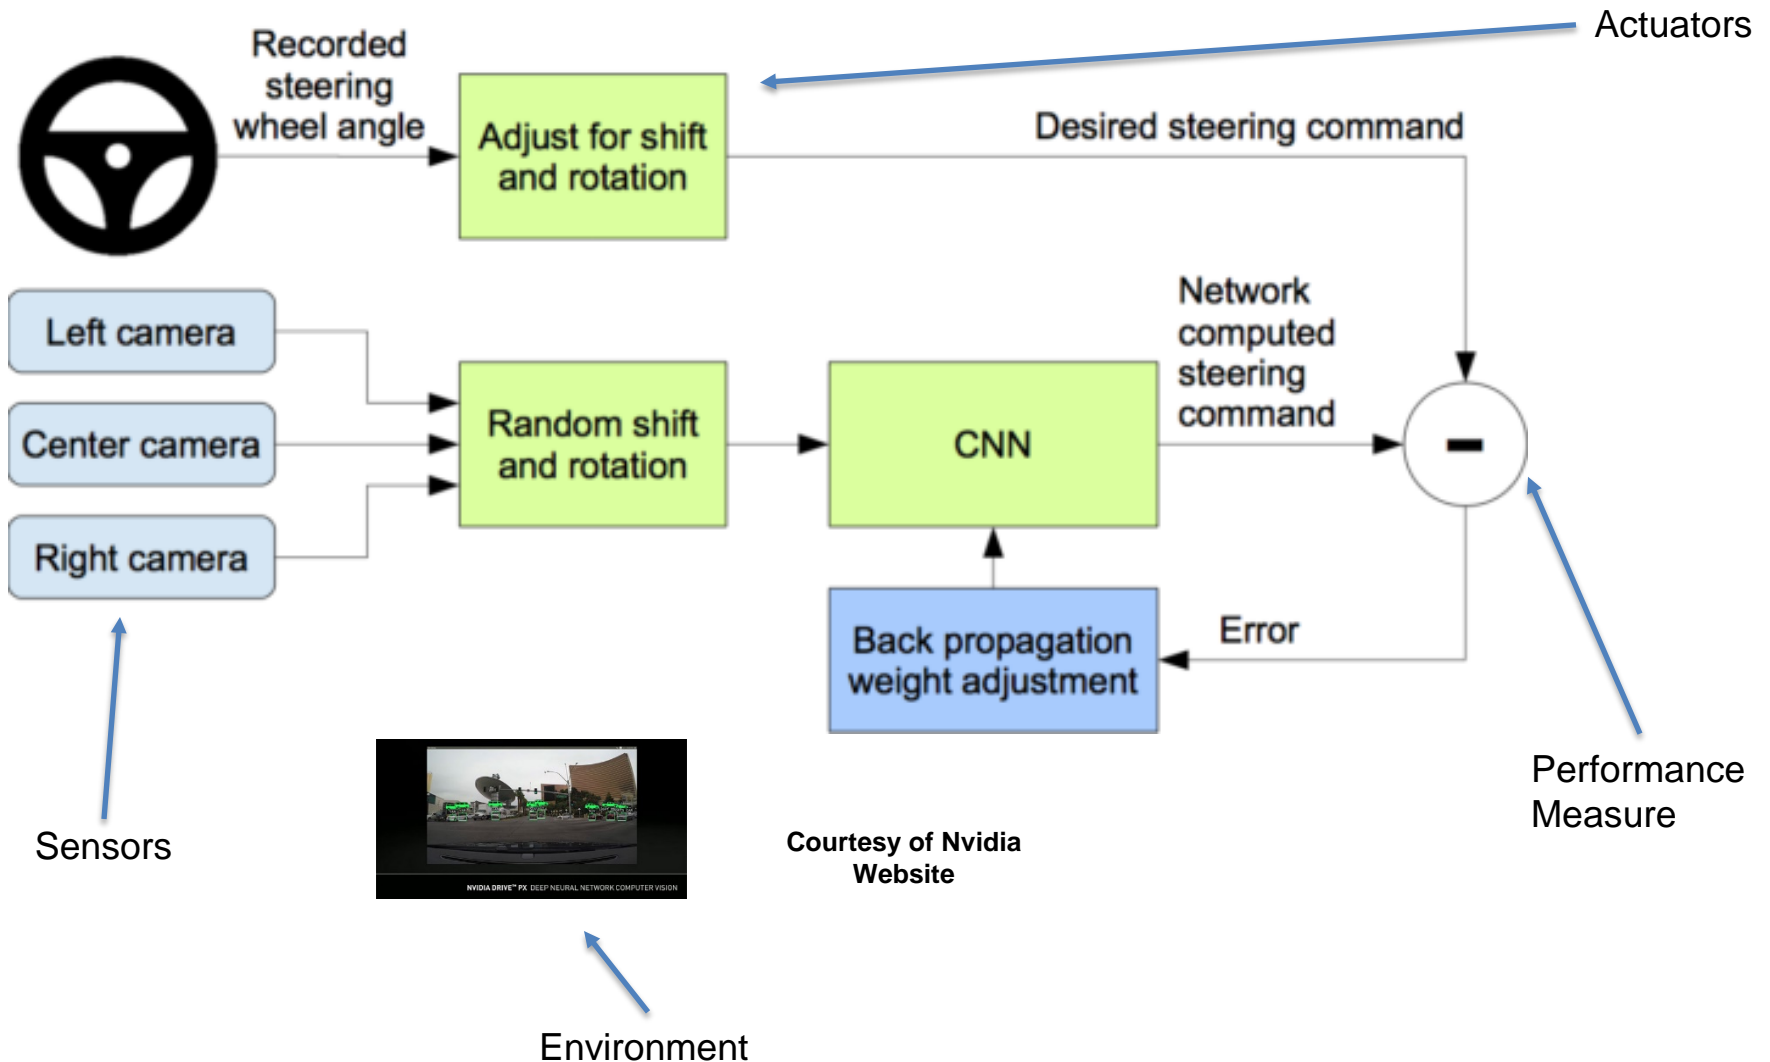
Actuators

Recorded steering wheel angle

Adjust for shift and rotation

Desired steering command

Left camera

Center camera

Right camera

Random shift and rotation

CNN

Network computed steering command

−

Back propagation weight adjustment

Error

Sensors

NVIDIA DRIVE™ PX DEEP NEURAL NETWORK COMPUTER VISION

Courtesy of Nvidia Website

Performance Measure

Environment